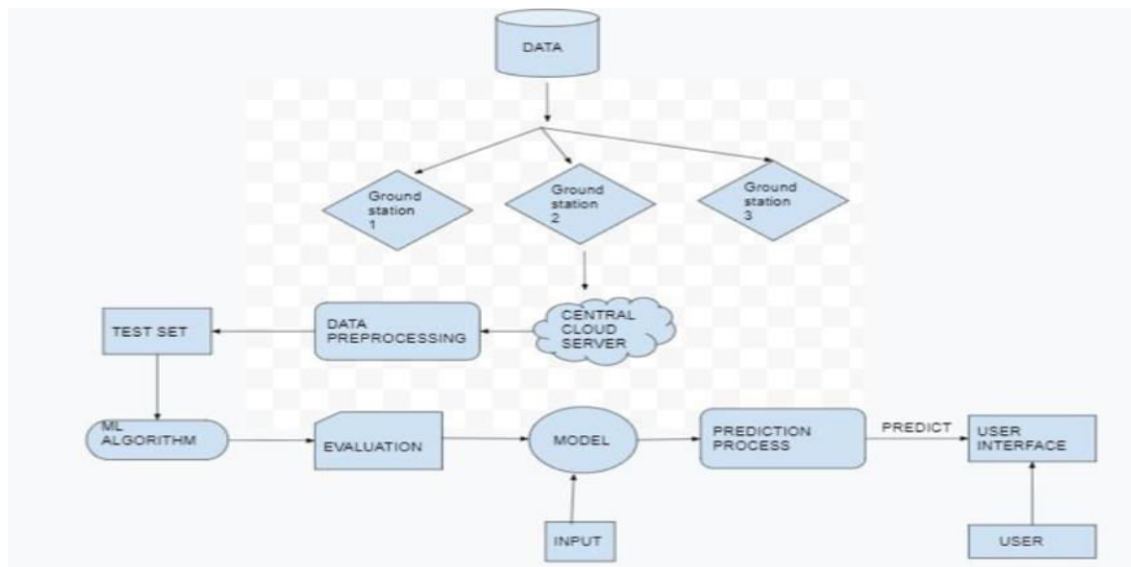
DATA

Ground station 1

Ground station 2

Ground station 3

TEST SET

DATA PREPROCESSING

CENTRAL CLOUD SERVER

ML ALGORITHM

EVALUATION

MODEL

PREDICTION PROCESS

PREDICT

USER INTERFACE

INPUT

USER